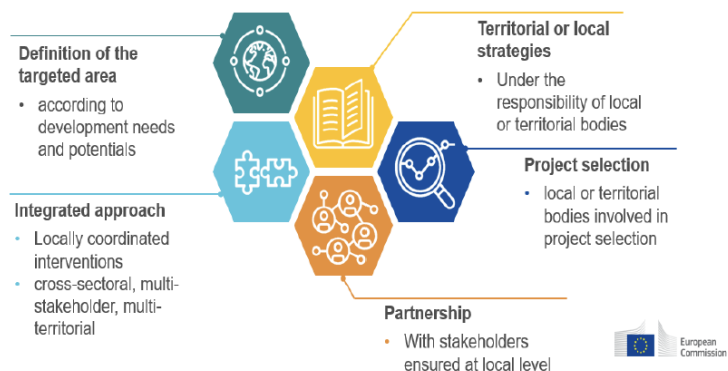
Definition of the targeted area

• according to development needs and potentials

Territorial or local strategies

• Under the responsibility of local or territorial bodies

Project selection

• local or territorial bodies involved in project selection

Integrated approach

• Locally coordinated interventions
• cross-sectoral, multi-stakeholder, multi-territorial

Partnership

• With stakeholders ensured at local level

European Commission